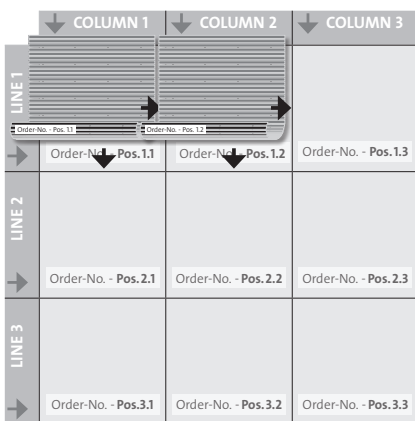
| | COLUMN 1 | COLUMN 2 | COLUMN 3 |
|---|---|---|---|
| LINE 1 | Order-No. - Pos. 1.1<br>Order-No. - **Pos. 1.1** | Order-No. - Pos. 1.2<br>Order-No. - **Pos. 1.2** | Order-No. - **Pos. 1.3** |
| LINE 2 | Order-No. - **Pos. 2.1** | Order-No. - **Pos. 2.2** | Order-No. - **Pos. 2.3** |
| LINE 3 | Order-No. - **Pos. 3.1** | Order-No. - **Pos. 3.2** | Order-No. - **Pos. 3.3** |